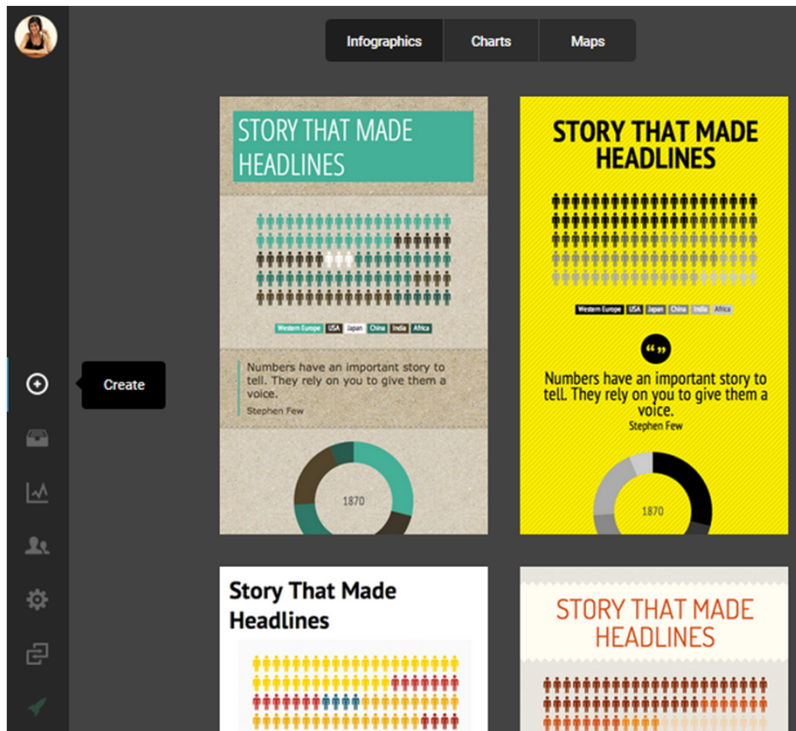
Infographics Charts Maps

Create

STORY THAT MADE HEADLINES

Western Europe USA Japan China India Africa

Numbers have an important story to tell. They rely on you to give them a voice.
Stephen Few

1870

STORY THAT MADE HEADLINES

Western Europe USA Japan China India Africa

“”

Numbers have an important story to tell. They rely on you to give them a voice.
Stephen Few

1870

Story That Made Headlines

STORY THAT MADE HEADLINES